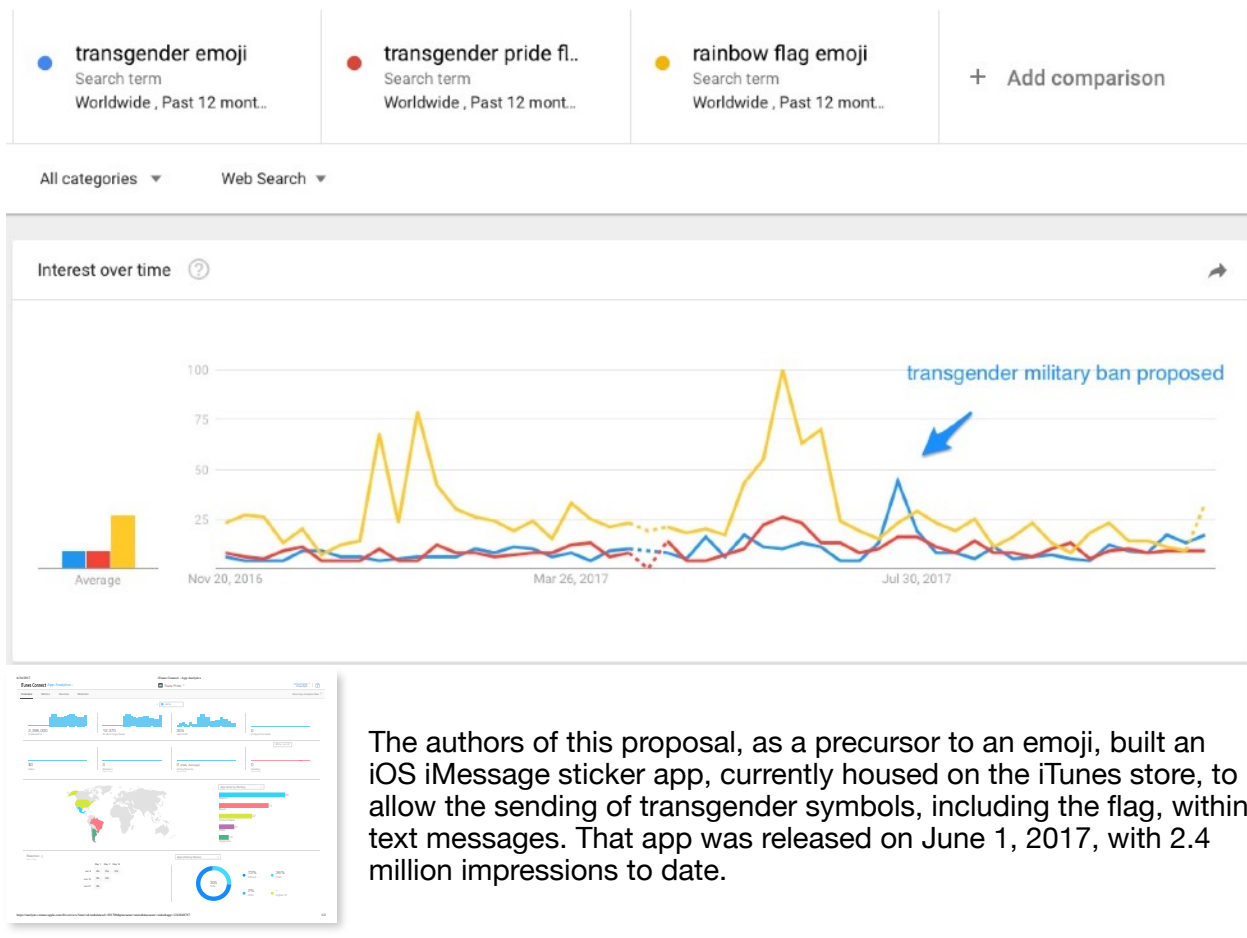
transgender emoji
Search term
Worldwide , Past 12 mont...

transgender pride fl...
Search term
Worldwide , Past 12 mont...

rainbow flag emoji
Search term
Worldwide , Past 12 mont...

+ Add comparison

All categories ▾ Web Search ▾

Interest over time

100
75
50
25

Average

Nov 20, 2016
Mar 26, 2017
Jul 30, 2017

transgender military ban proposed

iTunes Connect

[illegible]

The authors of this proposal, as a precursor to an emoji, built an iOS iMessage sticker app, currently housed on the iTunes store, to allow the sending of transgender symbols, including the flag, within text messages. That app was released on June 1, 2017, with 2.4 million impressions to date.